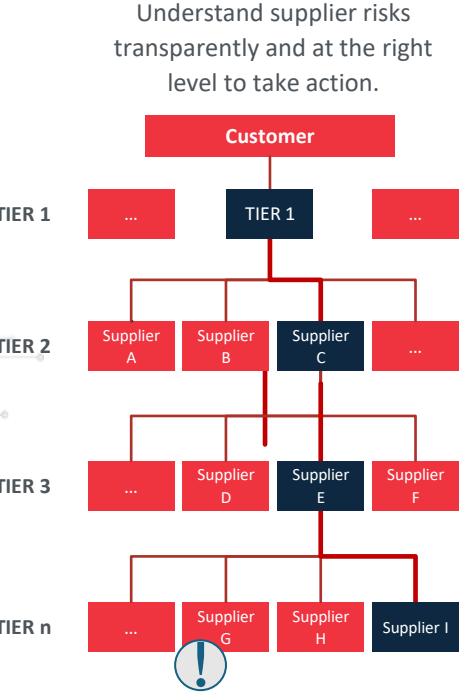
Understand supplier risks transparently and at the right level to take action.

Customer

TIER 1

...

TIER 1

...

TIER 2

Supplier A

Supplier B

Supplier C

...

TIER 3

...

Supplier D

Supplier E

Supplier F

TIER n

...

Supplier G

Supplier H

Supplier I

!